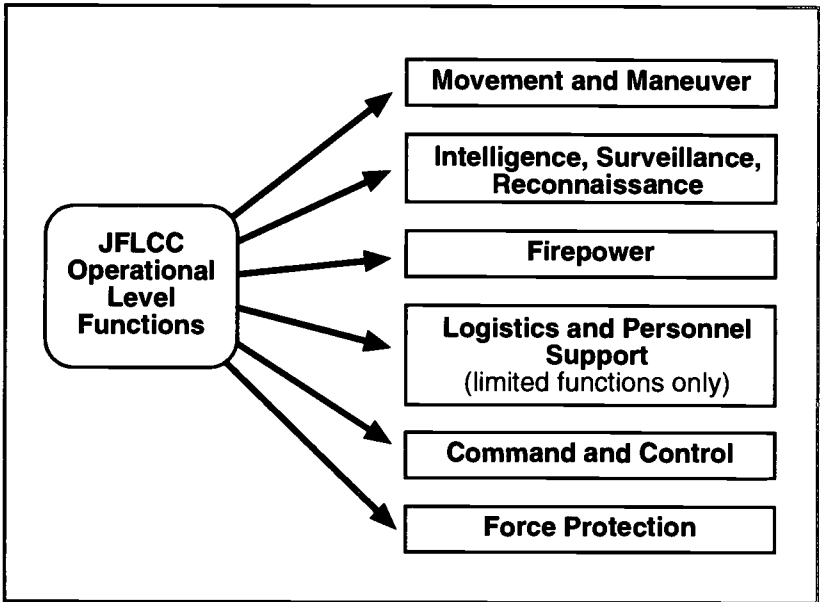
JFLCC Operational Level Functions

Movement and Maneuver

Intelligence, Surveillance, Reconnaissance

Firepower

Logistics and Personnel Support
(limited functions only)

Command and Control

Force Protection